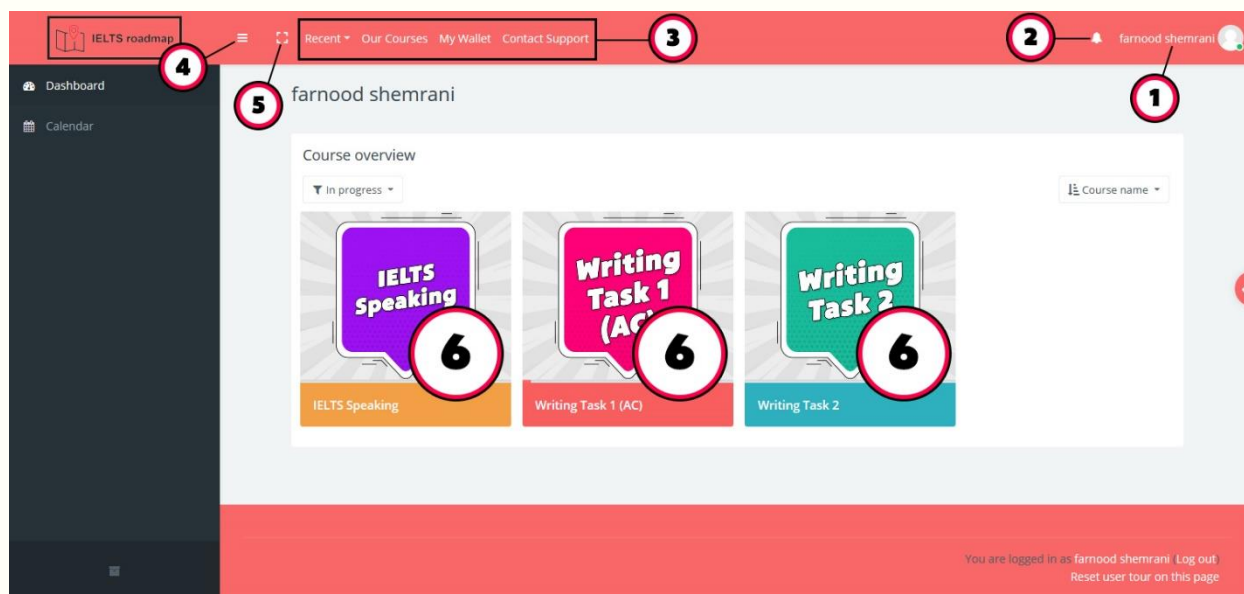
IELTS roadmap
4
5
Recent Our Courses My Wallet Contact Support
3
2
farnood shemrani
1
Dashboard
Calendar
farnood shemrani
Course overview
In progress
Course name
IELTS Speaking
6
Writing Task 1 (AC)
6
Writing Task 2
6
IELTS Speaking
Writing Task 1 (AC)
Writing Task 2
You are logged in as farnood shemrani (Log out)
Reset user tour on this page